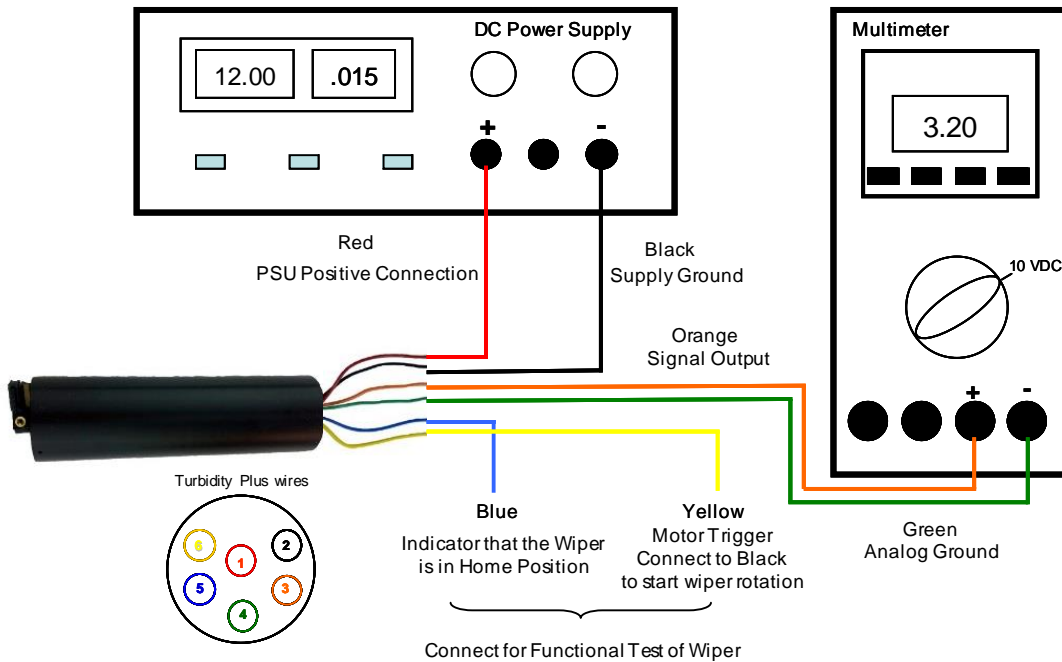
DC Power Supply

12.00

.015

+

-

Multimeter

3.20

10 VDC

Red
PSU Positive Connection

Black
Supply Ground

Orange
Signal Output

+

-

Turbidity Plus wires

6 1 2
5 3
4

Blue
Indicator that the Wiper is in Home Position

Yellow
Motor Trigger
Connect to Black
to start wiper rotation

Green
Analog Ground

Connect for Functional Test of Wiper